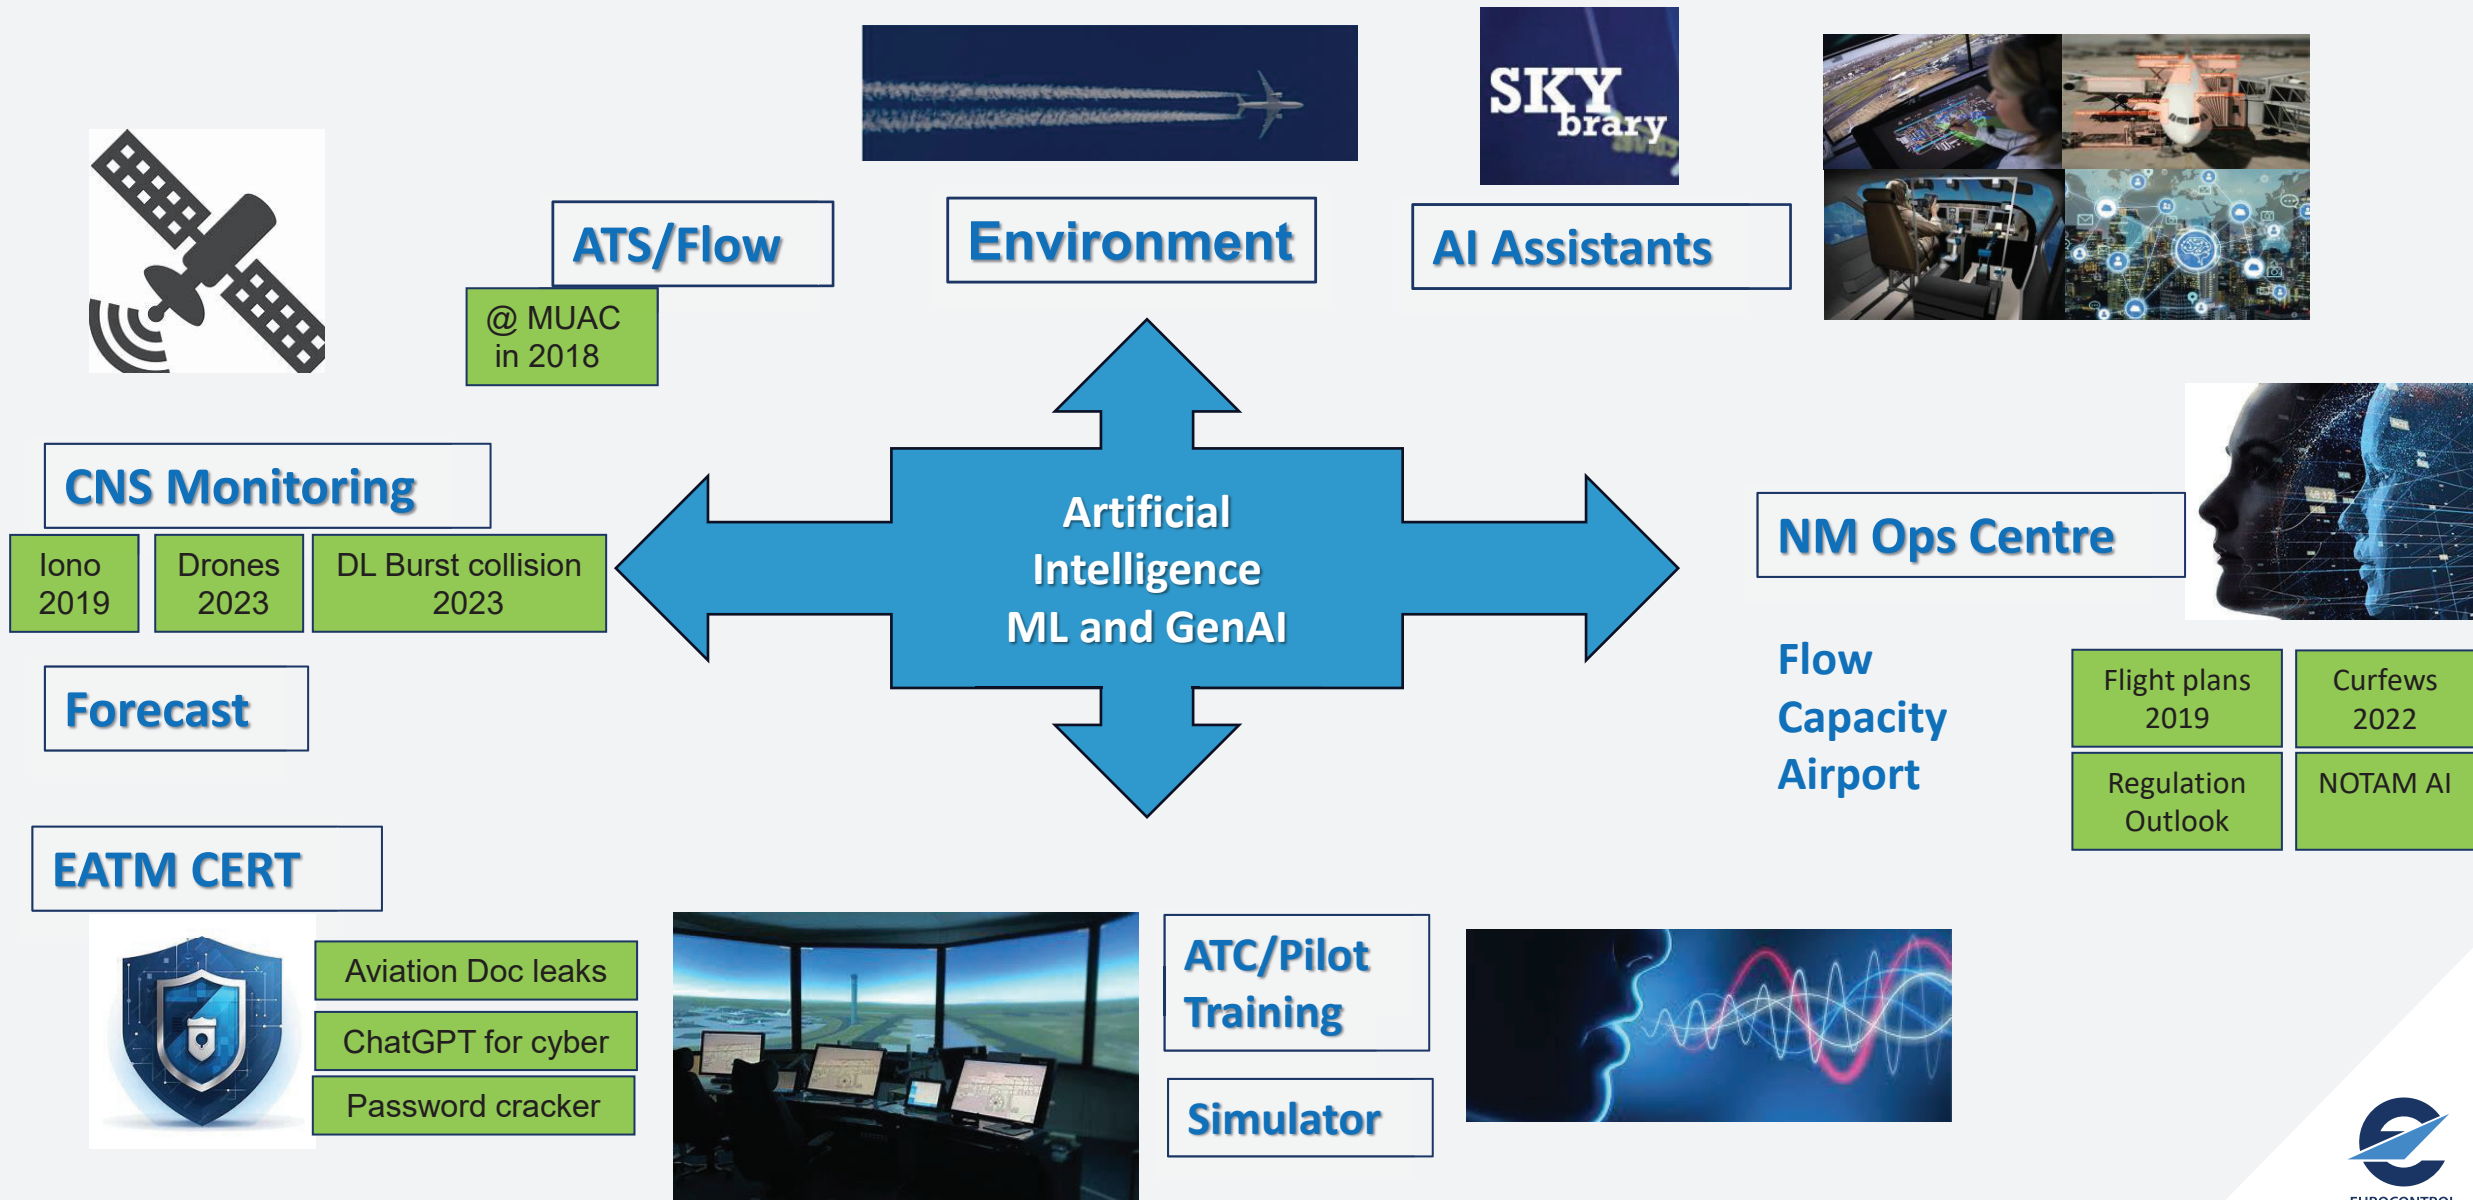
SKY brary

ATS/Flow

@ MUAC in 2018

Environment

AI Assistants

CNS Monitoring

Iono 2019

Drones 2023

DL Burst collision 2023

Artificial Intelligence ML and GenAI

NM Ops Centre

Forecast

Flow
Capacity
Airport

Flight plans 2019

Curfews 2022

Regulation Outlook

NOTAM AI

EATM CERT

Aviation Doc leaks

ChatGPT for cyber

Password cracker

ATC/Pilot Training

Simulator

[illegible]